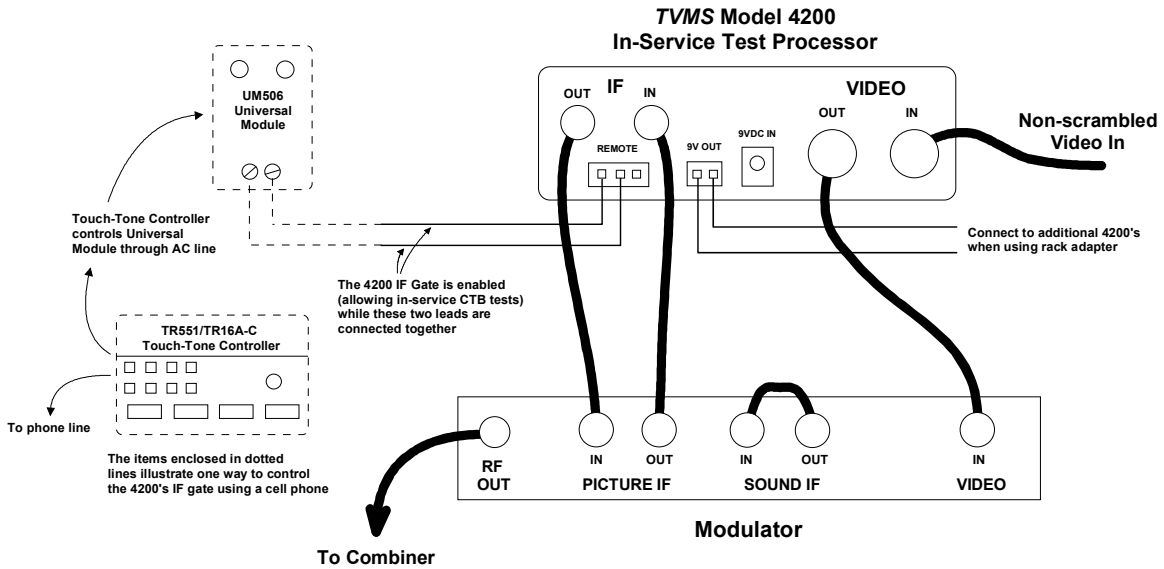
*TVMS* Model 4200
In-Service Test Processor

IF
OUT
IN
REMOTE
9V OUT
9VDC IN
VIDEO
OUT
IN

Non-scrambled Video In

UM506
Universal
Module

Touch-Tone Controller controls Universal Module through AC line

Connect to additional 4200's when using rack adapter

The 4200 IF Gate is enabled (allowing in-service CTB tests) while these two leads are connected together

TR551/TR16A-C
Touch-Tone Controller

To phone line

The items enclosed in dotted lines illustrate one way to control the 4200's IF gate using a cell phone

RF
OUT

IN
OUT
PICTURE IF

IN
OUT
SOUND IF

IN
VIDEO

Modulator

To Combiner